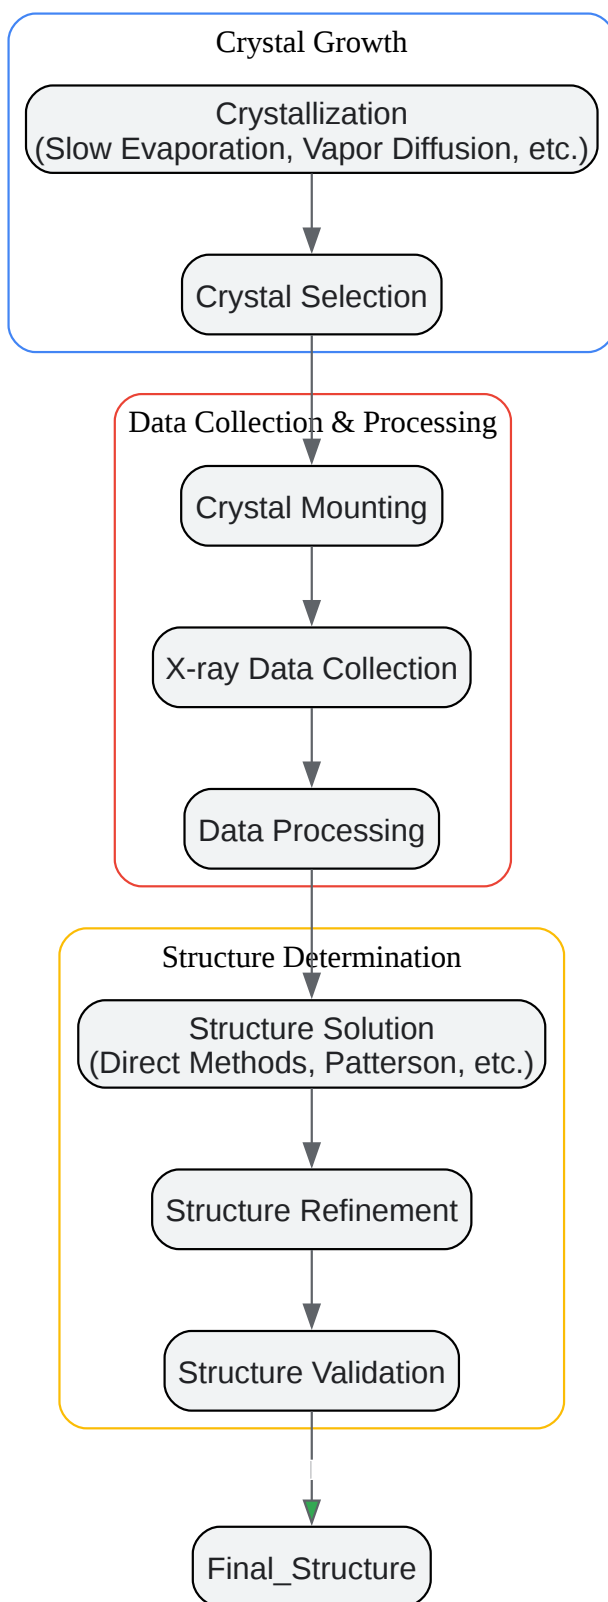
Crystal Growth

Crystallization
(Slow Evaporation, Vapor Diffusion, etc.)

Crystal Selection

Data Collection & Processing

Crystal Mounting

X-ray Data Collection

Data Processing

Structure Determination

Structure Solution
(Direct Methods, Patterson, etc.)

Structure Refinement

Structure Validation

Final_Structure